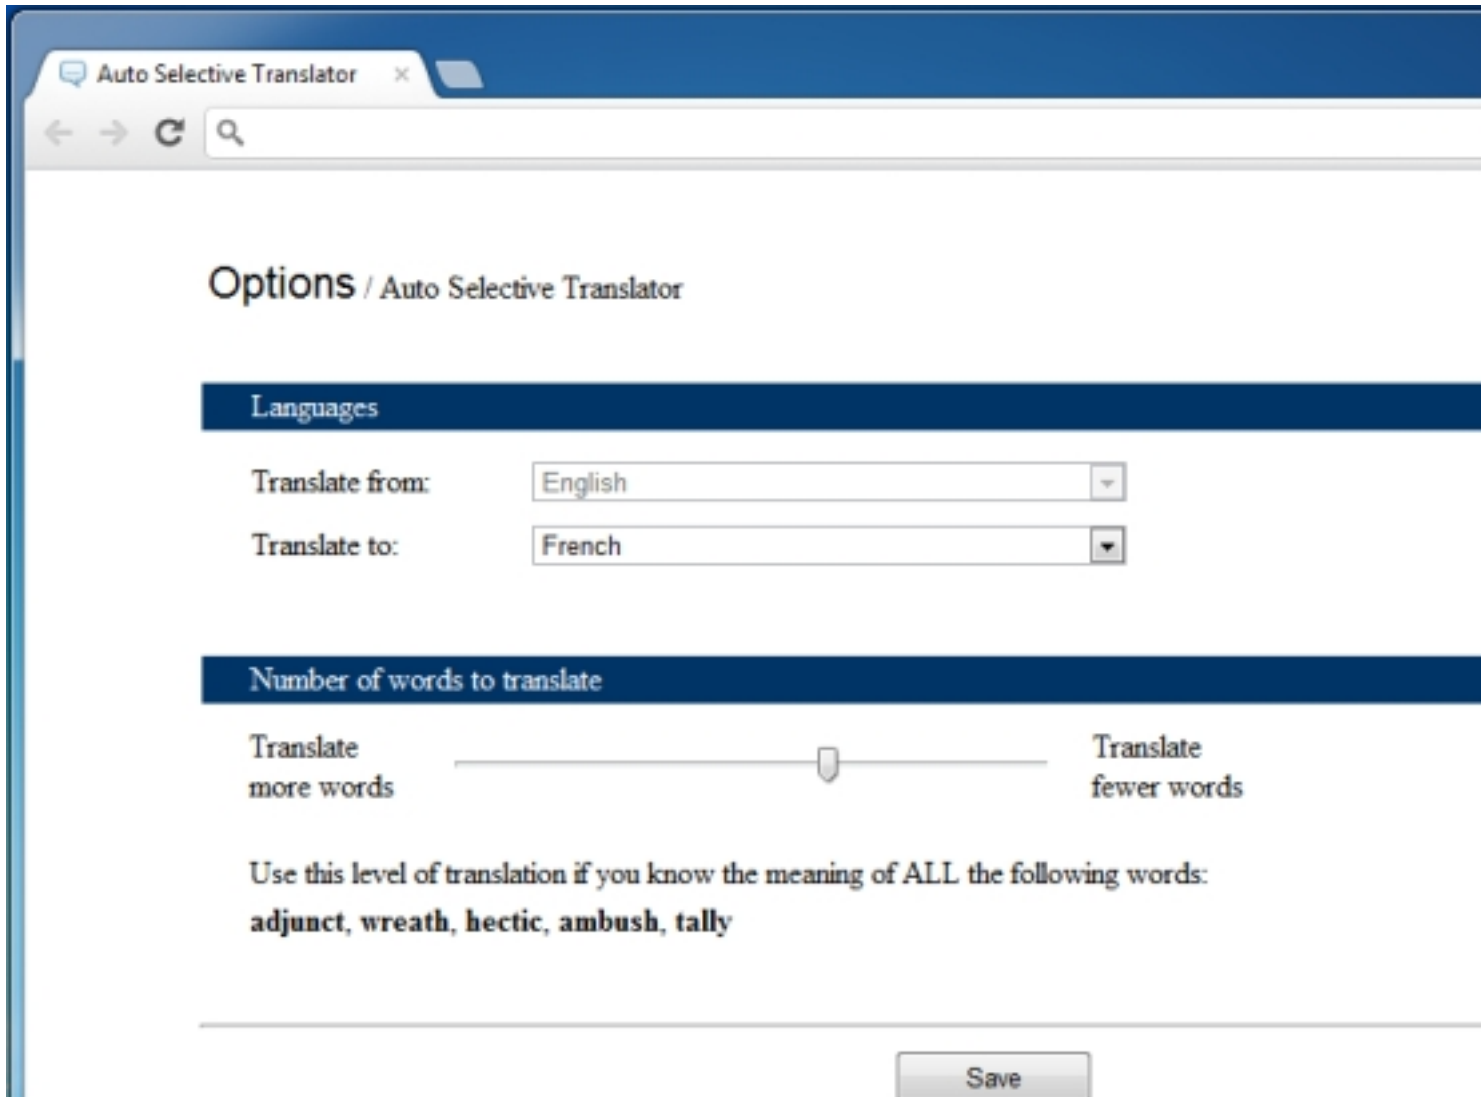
Auto Selective Translator ×

Options / Auto Selective Translator

Languages

Translate from: English

Translate to: French

Number of words to translate

Translate more words

Translate fewer words

Use this level of translation if you know the meaning of ALL the following words:
**adjunct, wreath, hectic, ambush, tally**

Save